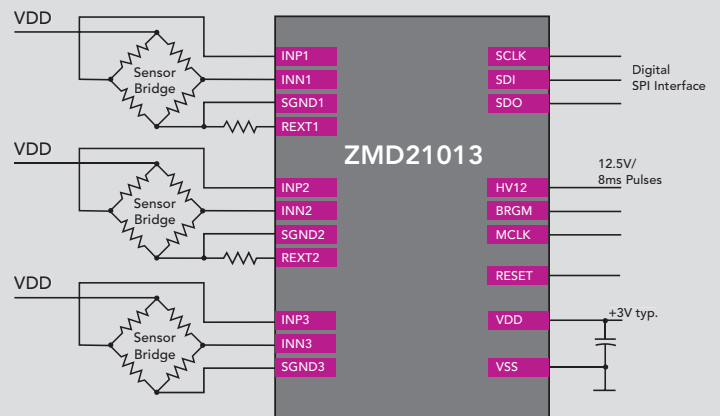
VDD
Sensor Bridge
INP1
INN1
SGND1
REXT1
SCLK
SDI
SDO
Digital SPI Interface
ZMD21013
VDD
Sensor Bridge
INP2
INN2
SGND2
REXT2
12.5V/ 8ms Pulses
HV12
BRGM
MCLK
RESET
VDD
Sensor Bridge
INP3
INN3
SGND3
VDD
+3V typ.
VSS